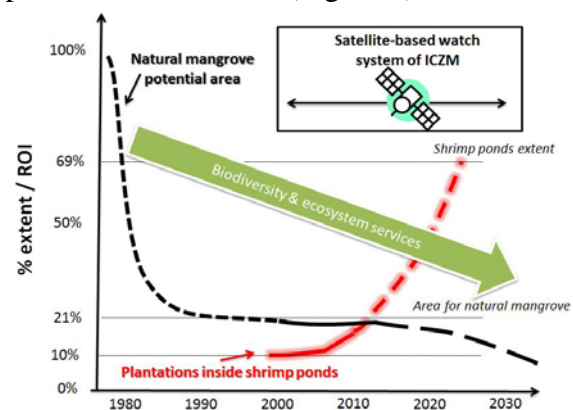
p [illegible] (Figure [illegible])

Satellite-based watch system of ICZM

100%

Natural mangrove potential area

69%

50%

21%

10%

0%

% extent / ROI

Shrimp ponds extent

Biodiversity & ecosystem services

Area for natural mangrove

Plantations inside shrimp ponds

1980

1990

2000

2010

2020

2030